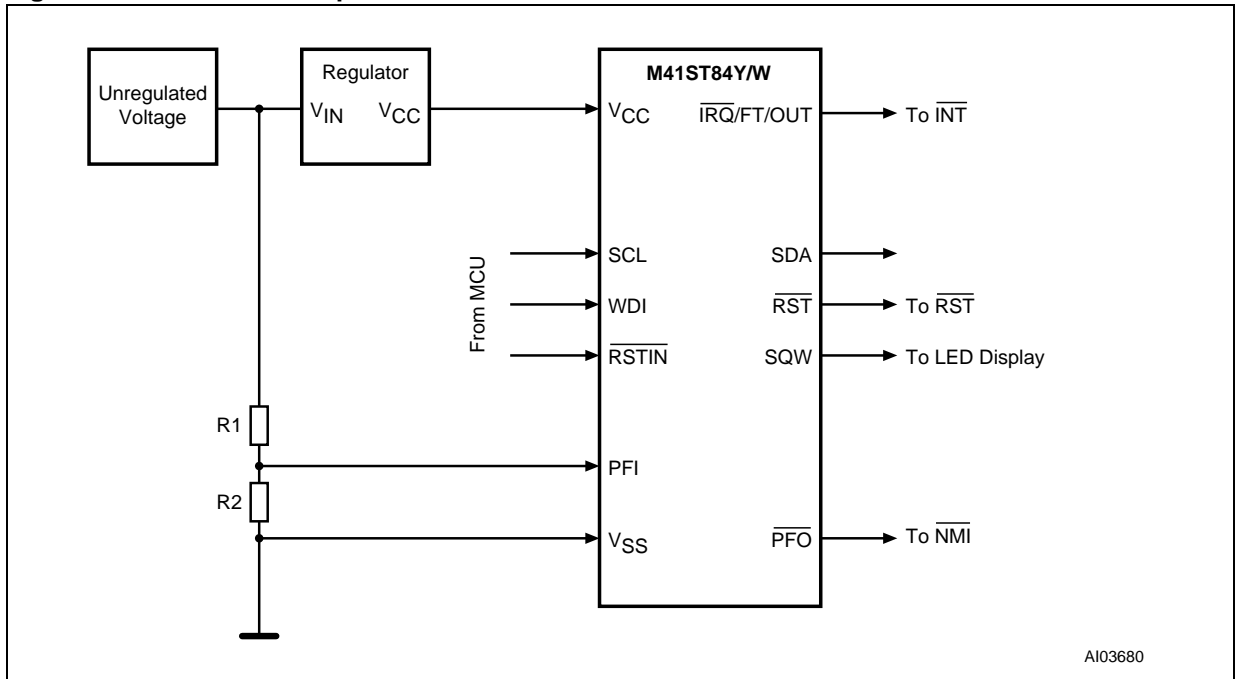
Unregulated Voltage

Regulator

$V_{IN}$ $V_{CC}$

M41ST84Y/W

$V_{CC}$

$\overline{IRQ}$/FT/OUT

To $\overline{INT}$

From MCU

SCL

WDI

$\overline{RSTIN}$

SDA

$\overline{RST}$

To $\overline{RST}$

SQW

To LED Display

R1

R2

PFI

$V_{SS}$

$\overline{PFO}$

To $\overline{NMI}$

AI03680